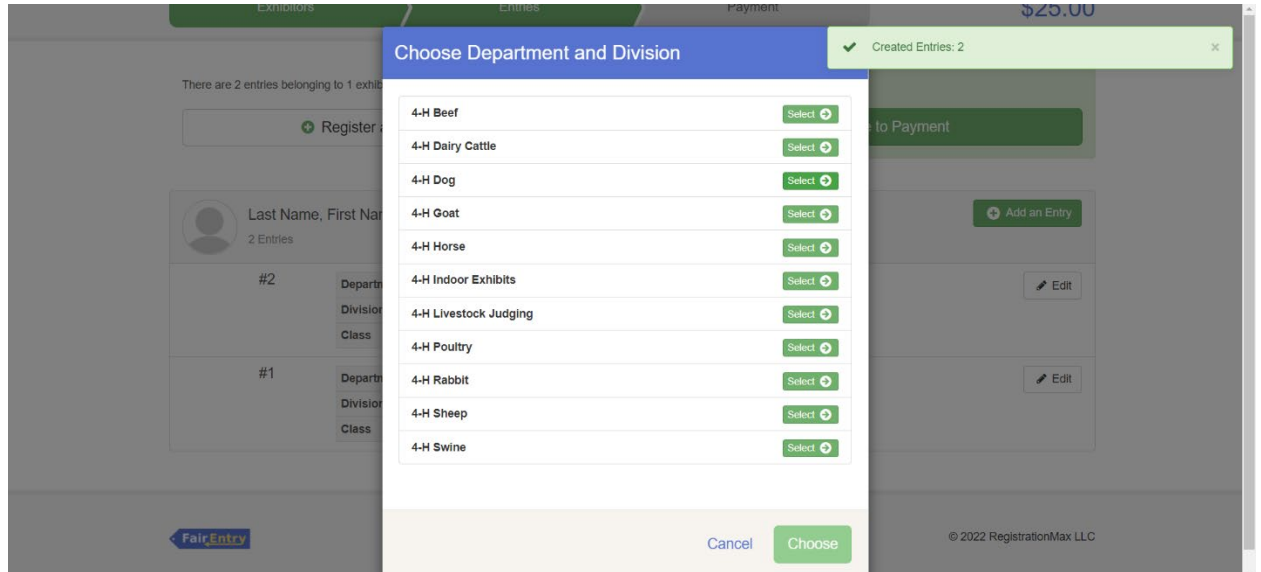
Exhibitors
Entries
Payment
$25.00

Created Entries: 2
×

There are 2 entries belonging to 1 exhib

Register a

to Payment

Last Name, First Nar
2 Entries

Add an Entry

#2
Departr
Divisior
Class

Edit

#1
Departr
Divisior
Class

Edit

Choose Department and Division

| | |
|---|---|
| 4-H Beef | Select |
| 4-H Dairy Cattle | Select |
| 4-H Dog | Select |
| 4-H Goat | Select |
| 4-H Horse | Select |
| 4-H Indoor Exhibits | Select |
| 4-H Livestock Judging | Select |
| 4-H Poultry | Select |
| 4-H Rabbit | Select |
| 4-H Sheep | Select |
| 4-H Swine | Select |

Cancel
Choose

FairEntry

© 2022 RegistrationMax LLC